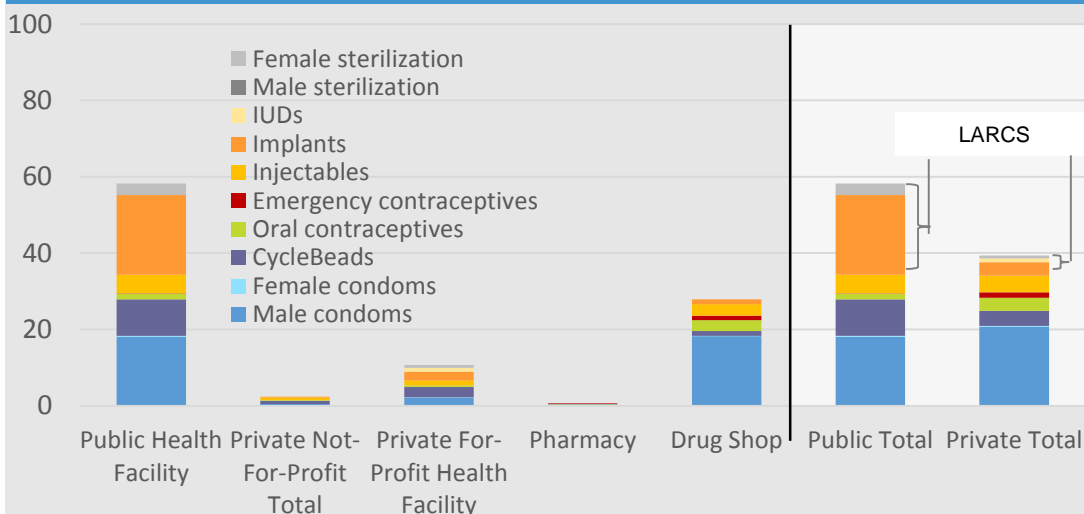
100
80
60
40
20
0

Female sterilization
Male sterilization
IUDs
Implants
Injectables
Emergency contraceptives
Oral contraceptives
CycleBeads
Female condoms
Male condoms

LARCS

Public Health Facility
Private Not-For-Profit Total
Private For-Profit Health Facility
Pharmacy
Drug Shop
Public Total
Private Total